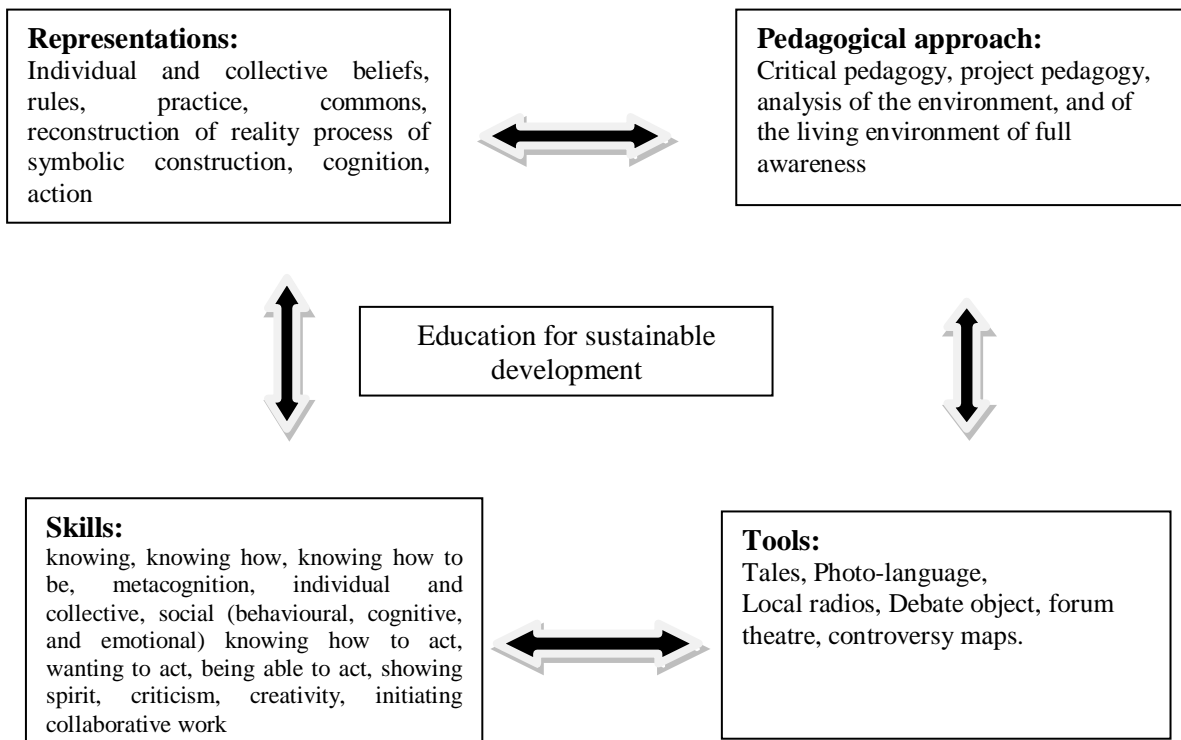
**Representations:**
Individual and collective beliefs, rules, practice, commons, reconstruction of reality process of symbolic construction, cognition, action

**Pedagogical approach:**
Critical pedagogy, project pedagogy, analysis of the environment, and of the living environment of full awareness

Education for sustainable development

**Skills:**
knowing, knowing how, knowing how to be, metacognition, individual and collective, social (behavioural, cognitive, and emotional) knowing how to act, wanting to act, being able to act, showing spirit, criticism, creativity, initiating collaborative work

**Tools:**
Tales, Photo-language,
Local radios, Debate object, forum theatre, controversy maps.